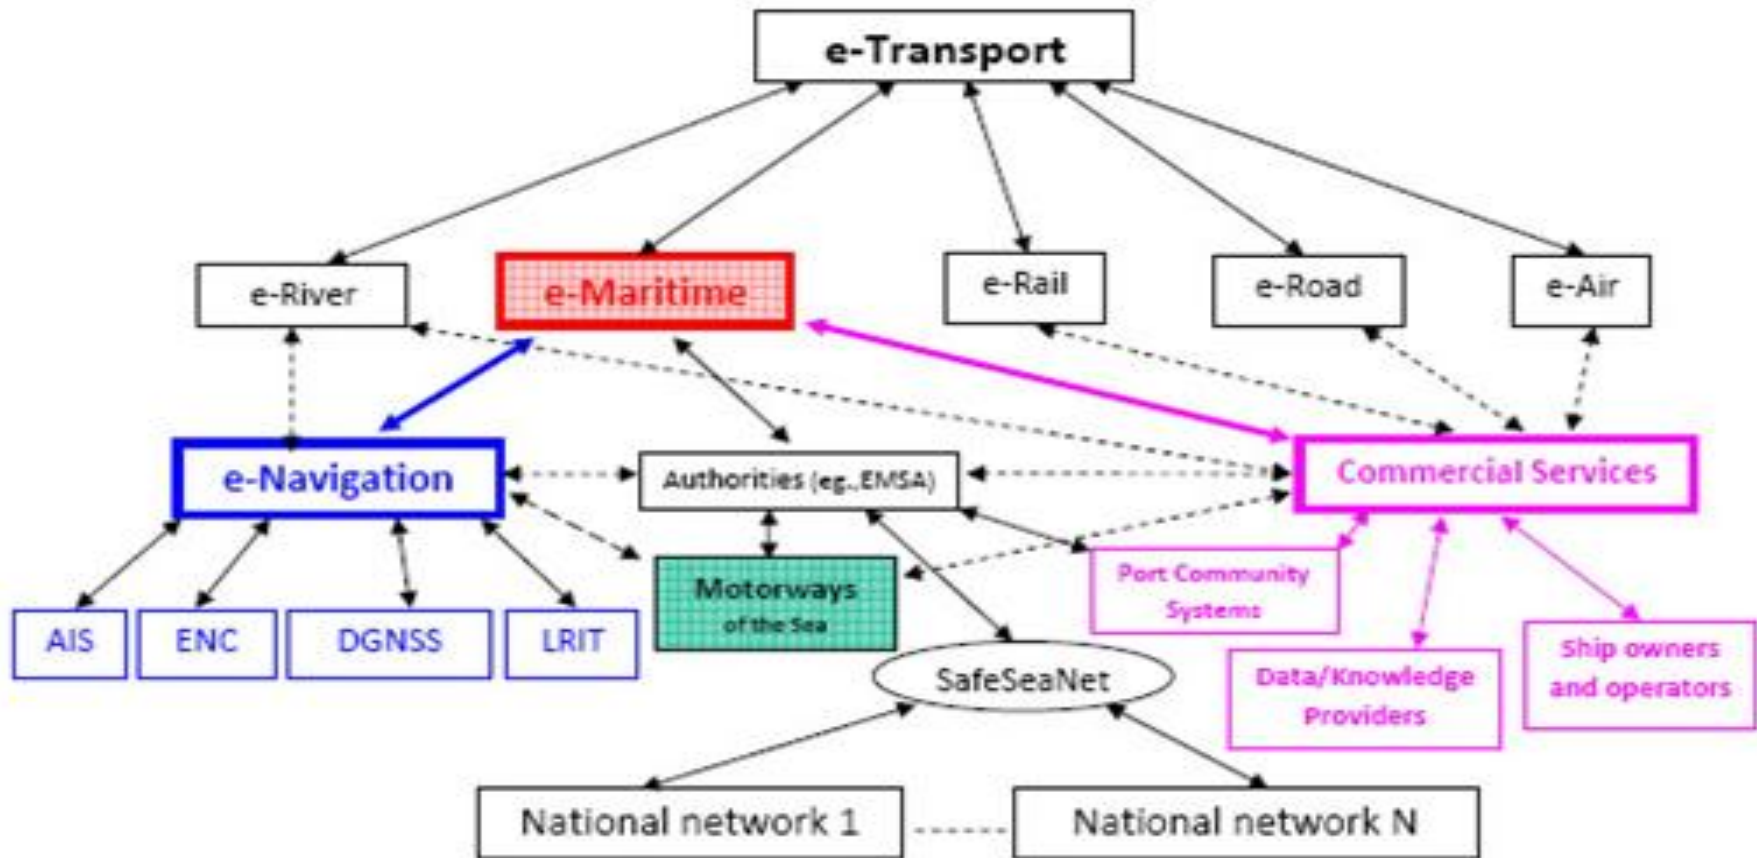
e-Transport

e-River

e-Maritime

e-Rail

e-Road

e-Air

e-Navigation

Authorities (eg.,EMSA)

Commercial Services

Motorways of the Sea

Port Community Systems

AIS

ENC

DGNSS

LRIT

SafeSeaNet

Data/Knowledge Providers

Ship owners and operators

National network 1

National network N